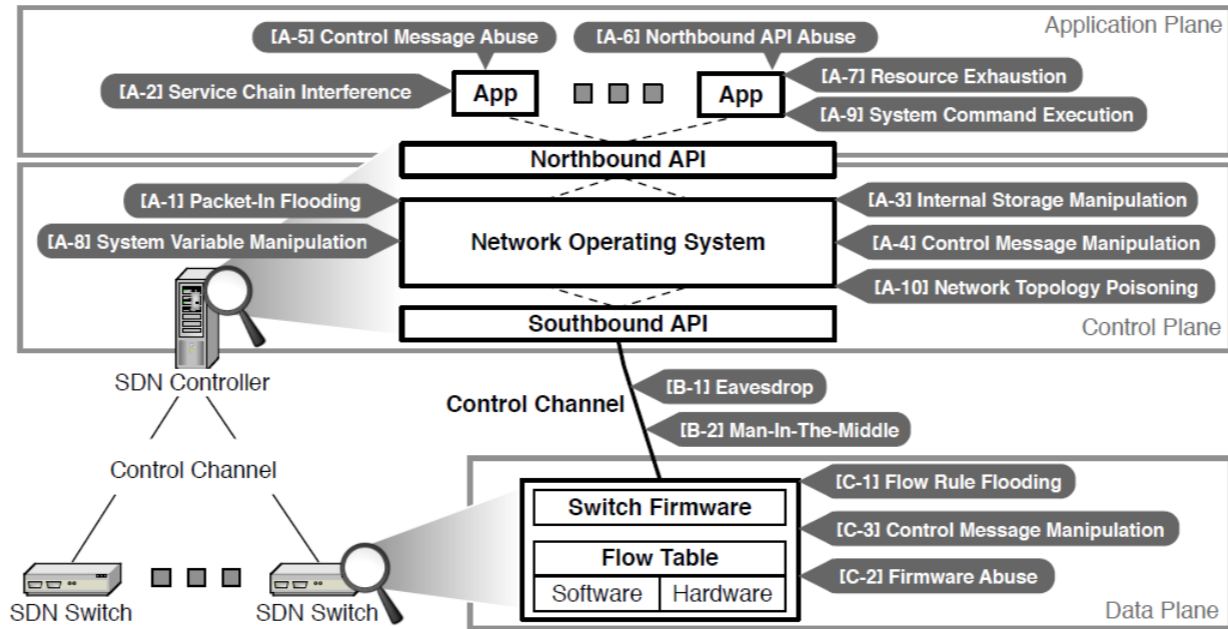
Application Plane

[A-5] Control Message Abuse
[A-6] Northbound API Abuse
[A-2] Service Chain Interference
App
App
[A-7] Resource Exhaustion
[A-9] System Command Execution

Northbound API

[A-1] Packet-In Flooding
[A-8] System Variable Manipulation
Network Operating System
[A-3] Internal Storage Manipulation
[A-4] Control Message Manipulation
[A-10] Network Topology Poisoning

Southbound API

Control Plane

SDN Controller

Control Channel
[B-1] Eavesdrop
[B-2] Man-In-The-Middle

Control Channel

Switch Firmware
Flow Table
Software
Hardware
[C-1] Flow Rule Flooding
[C-3] Control Message Manipulation
[C-2] Firmware Abuse

SDN Switch
SDN Switch

Data Plane